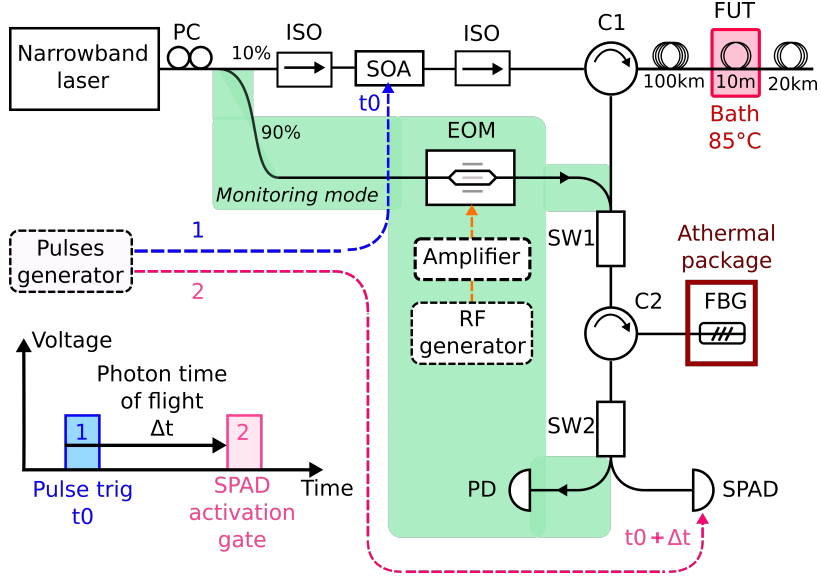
Narrowband laser

PC

10%

ISO

SOA

ISO

C1

FUT

100km

10m

20km

Bath 85°C

t0

90%

EOM

Monitoring mode

1

Pulses generator

2

Amplifier

RF generator

SW1

Athermal package

C2

FBG

Voltage

Photon time of flight

Δt

1

2

Time

Pulse trig t0

SPAD activation gate

SW2

PD

SPAD

t0 + Δt